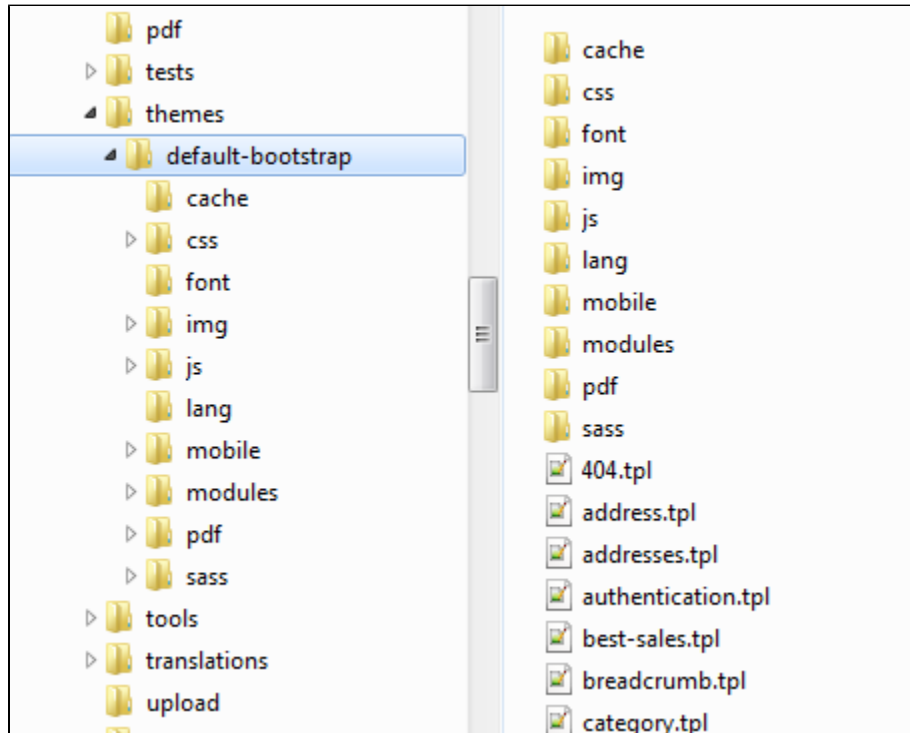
pdf
tests
themes
default-bootstrap
cache
css
font
img
js
lang
mobile
modules
pdf
sass
tools
translations
upload

cache
css
font
img
js
lang
mobile
modules
pdf
sass
404.tpl
address.tpl
addresses.tpl
authentication.tpl
best-sales.tpl
breadcrumb.tpl
category.tpl